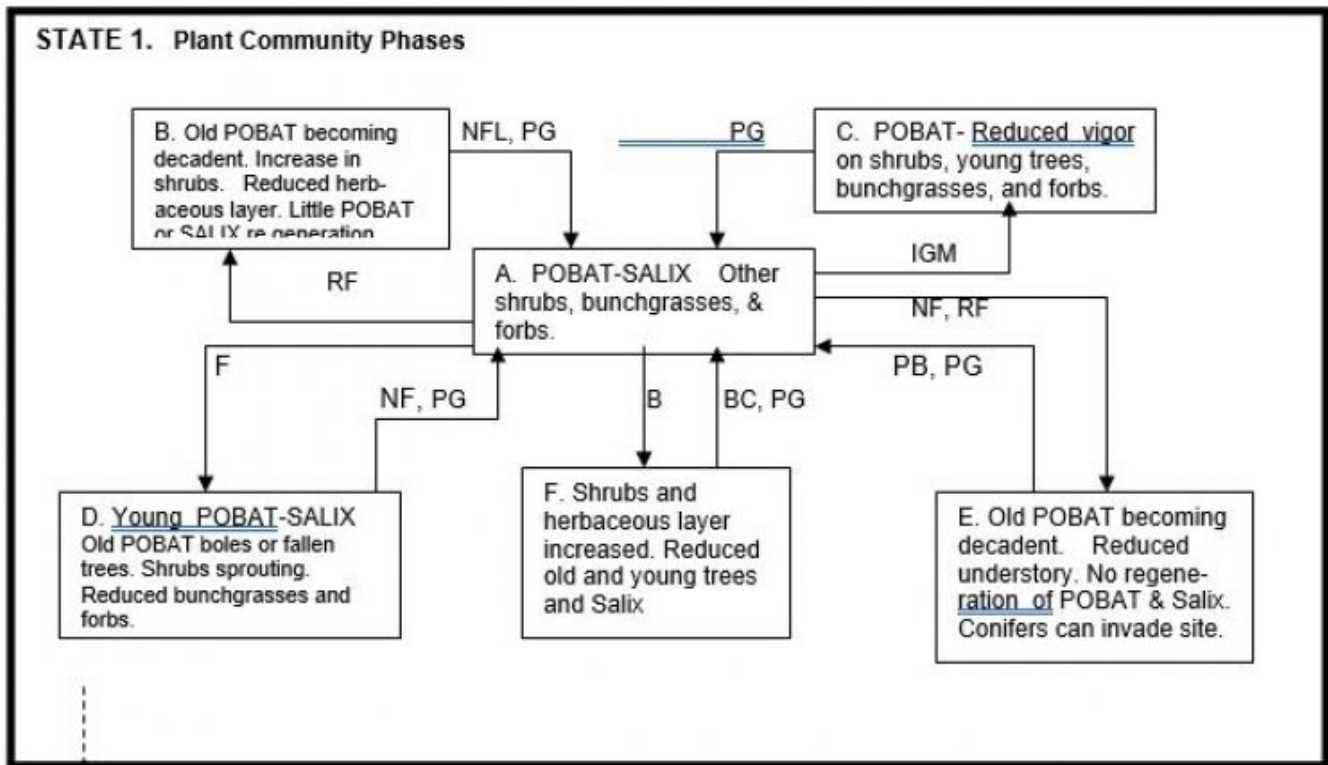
STATE 1. Plant Community Phases

B. Old POBAT becoming decadent. Increase in shrubs. Reduced herbaceous layer. Little POBAT or SALIX re generation

NFL, PG

PG

C. POBAT- Reduced vigor on shrubs, young trees, bunchgrasses, and forbs.

RF

A. POBAT-SALIX Other shrubs, bunchgrasses, & forbs.

IGM

NF, RF

F

NF, PG

B

BC, PG

PB, PG

D. Young POBAT-SALIX Old POBAT boles or fallen trees. Shrubs sprouting. Reduced bunchgrasses and forbs.

F. Shrubs and herbaceous layer increased. Reduced old and young trees and Salix

E. Old POBAT becoming decadent. Reduced understory. No regeneration of POBAT & Salix. Conifers can invade site.